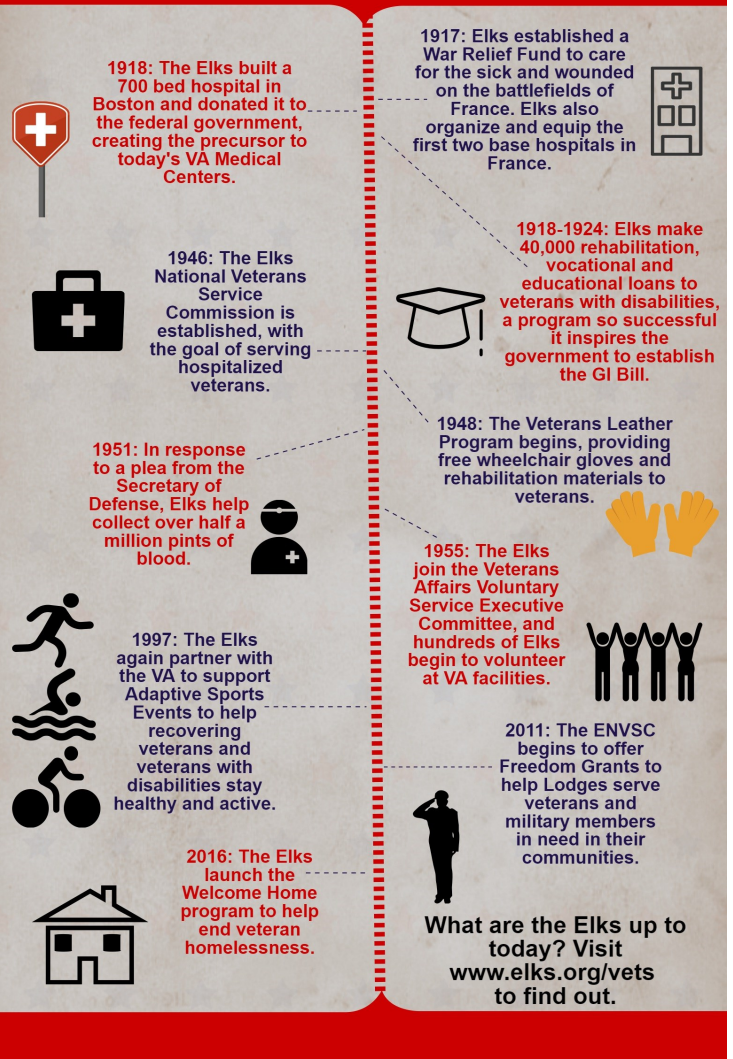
1917: Elks established a War Relief Fund to care for the sick and wounded on the battlefields of France. Elks also organize and equip the first two base hospitals in France.

1918: The Elks built a 700 bed hospital in Boston and donated it to the federal government, creating the precursor to today's VA Medical Centers.

1918-1924: Elks make 40,000 rehabilitation, vocational and educational loans to veterans with disabilities, a program so successful it inspires the government to establish the GI Bill.

1946: The Elks National Veterans Service Commission is established, with the goal of serving hospitalized veterans.

1948: The Veterans Leather Program begins, providing free wheelchair gloves and rehabilitation materials to veterans.

1951: In response to a plea from the Secretary of Defense, Elks help collect over half a million pints of blood.

1955: The Elks join the Veterans Affairs Voluntary Service Executive Committee, and hundreds of Elks begin to volunteer at VA facilities.

1997: The Elks again partner with the VA to support Adaptive Sports Events to help recovering veterans and veterans with disabilities stay healthy and active.

2011: The ENVSC begins to offer Freedom Grants to help Lodges serve veterans and military members in need in their communities.

2016: The Elks launch the Welcome Home program to help end veteran homelessness.

What are the Elks up to today? Visit www.elks.org/vets to find out.